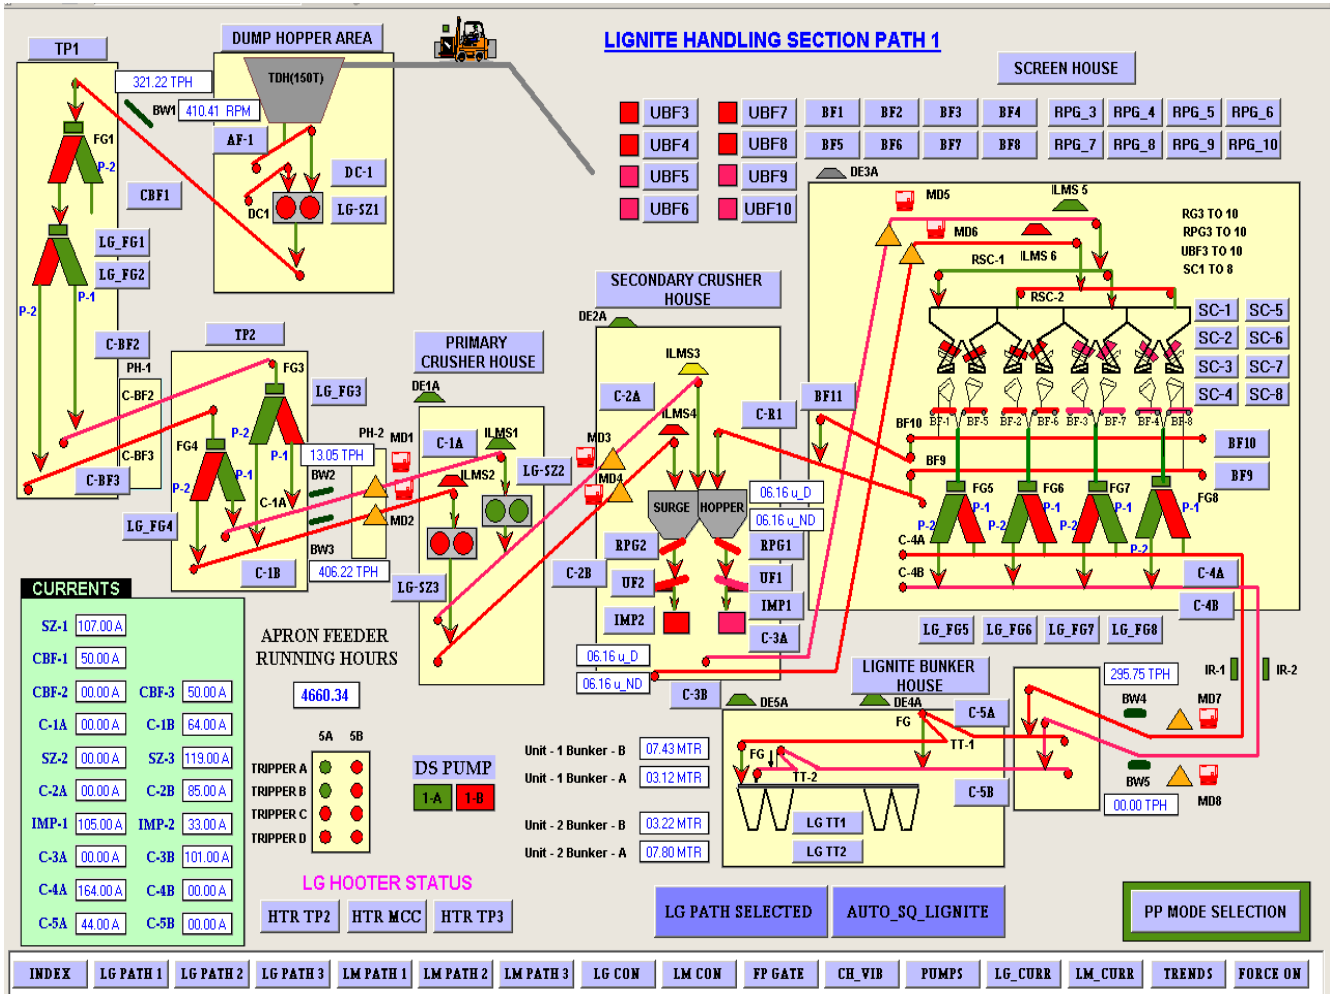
LIGNITE HANDLING SECTION PATH 1

TP1
DUMP HOPPER AREA
TDH(150T)
321.22 TPH
BW1 410.41 RPM
AF-1
DC-1
DC1
LG-SZ1
FG1
P-2
CBF1
LG_FG1
LG_FG2
P-1
P-2
C-BF2
PH-1
C-BF2
C-BF3
C-BF3
TP2
FG3
LG_FG3
FG4
P-2
P-1
P-2
P-1
C-1A
LG_FG4
C-1B
PH-2 MD1
13.05 TPH
BW2
BW3
406.22 TPH
MD2
PRIMARY CRUSHER HOUSE
DE1A
C-1A
ILMS1
ILMS2
LG-SZ2
LG-SZ3
MD3
MD4

SCREEN HOUSE
UBF3 UBF7 BF1 BF2 BF3 BF4 RPG_3 RPG_4 RPG_5 RPG_6
UBF4 UBF8 BF5 BF6 BF7 BF8 RPG_7 RPG_8 RPG_9 RPG_10
UBF5 UBF9
UBF6 UBF10
DE3A
MD5
ILMS 5
MD6
ILMS 6
RSC-1
RSC-2
RG3 TO 10
RPG3 TO 10
UBF3 TO 10
SC1 TO 8
SC-1 SC-5
SC-2 SC-6
SC-3 SC-7
SC-4 SC-8
BF10 BF-1 BF-5 BF-2 BF-6 BF-3 BF-7 BF-4 BF-8
BF9
BF10
BF9
FG5 FG6 FG7 FG8
P-2 P-1 P-2 P-1 P-2 P-1 P-2 P-1
C-4A
C-4B
C-4A
C-4B
LG_FG5 LG_FG6 LG_FG7 LG_FG8

SECONDARY CRUSHER HOUSE
DE2A
ILMS3
ILMS4
C-2A
C-R1
BF11
06.16 u_D
06.16 u_ND
SURGE HOPPER
RPG2 RPG1
UF2 UF1
IMP2 IMP1
C-2B
C-3A
06.16 u_D
06.16 u_ND
C-3B
DE5A

CURRENTS
SZ-1 107.00 A
CBF-1 50.00 A
CBF-2 00.00 A CBF-3 50.00 A
C-1A 00.00 A C-1B 64.00 A
SZ-2 00.00 A SZ-3 119.00 A
C-2A 00.00 A C-2B 85.00 A
IMP-1 105.00 A IMP-2 33.00 A
C-3A 00.00 A C-3B 101.00 A
C-4A 164.00 A C-4B 00.00 A
C-5A 44.00 A C-5B 00.00 A

APRON FEEDER RUNNING HOURS
4660.34

5A 5B
TRIPPER A
TRIPPER B
TRIPPER C
TRIPPER D

DS PUMP
1-A 1-B

Unit - 1 Bunker - B 07.43 MTR
Unit - 1 Bunker - A 03.12 MTR
Unit - 2 Bunker - B 03.22 MTR
Unit - 2 Bunker - A 07.80 MTR

LIGNITE BUNKER HOUSE
DE4A
FG
C-5A
TT-1
FG
TT-2
C-5B
LG TT1
LG TT2
295.75 TPH
IR-1 IR-2
BW4
MD7
BW5
00.00 TPH
MD8

LG HOOTER STATUS
HTR TP2 HTR MCC HTR TP3
LG PATH SELECTED
AUTO_SQ_LIGNITE
PP MODE SELECTION

INDEX LG PATH 1 LG PATH 2 LG PATH 3 LM PATH 1 LM PATH 2 LM PATH 3 LG CON LM CON FP GATE CH_VIB PUMPS LG_CURR LM_CURR TRENDS FORCE ON